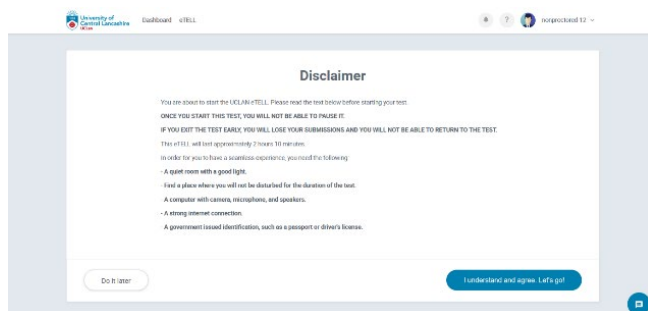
University of Central Lancashire UCLan

Dashboard eTELL

nonproctored 12

Disclaimer

You are about to start the UCLAN eTELL. Please read the text below before starting your test.

ONCE YOU START THIS TEST, YOU WILL NOT BE ABLE TO PAUSE IT.

IF YOU EXIT THE TEST EARLY, YOU WILL LOSE YOUR SUBMISSIONS AND YOU WILL NOT BE ABLE TO RETURN TO THE TEST.

This eTELL will last approximately 2 hours 10 minutes.

In order for you to have a seamless experience, you need the following:

- A quiet room with a good light.

- Find a place where you will not be disturbed for the duration of the test.

- A computer with camera, microphone, and speakers.

- A strong internet connection.

- A government issued identification, such as a passport or driver's license.

Do it later

I understand and agree. Let's go!